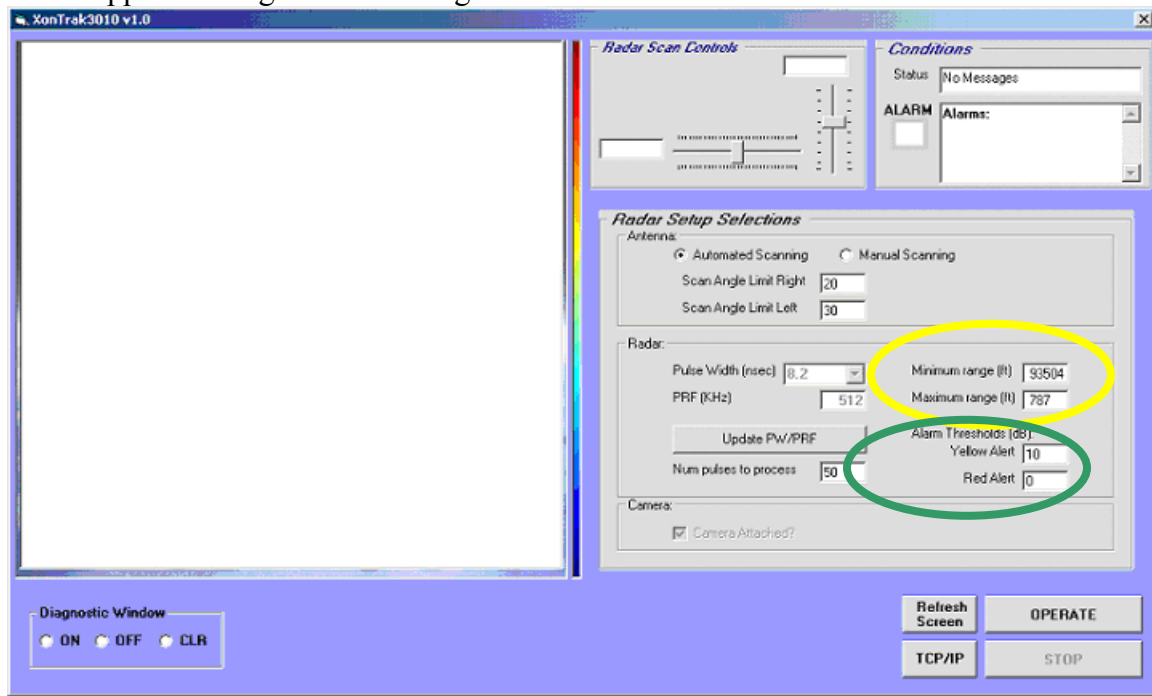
XonTrak3010 v1.0

Radar Scan Controls

Conditions
Status No Messages
ALARM Alarms:

Radar Setup Selections
Antenna:
Automated Scanning Manual Scanning
Scan Angle Limit Right 20
Scan Angle Limit Left 30

Radar:
Pulse Width (nsec) 8.2
PRF (KHz) 512
Minimum range (ft) 93504
Maximum range (ft) 787
Update PW/PRF
Alarm Thresholds (dB):
Yellow Alert 10
Red Alert 0
Num pulses to process 50

Camera:
Camera Attached?

Diagnostic Window
ON OFF CLR

Refresh Screen
OPERATE
TCP/IP
STOP